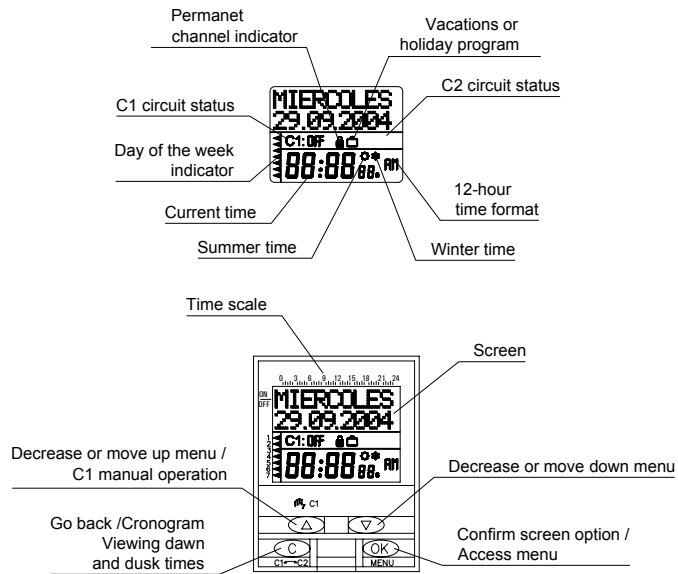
Permanet channel indicator

Vacations or holiday program

C1 circuit status

C2 circuit status

MIERCOLES
29.09.2004
C1:OFF
88:88 88. AM

Day of the week indicator

12-hour time format

Current time

Summer time

Winter time

Time scale

0 3 6 9 12 15 18 21 24

ON
OFF

Screen

MIERCOLES
29.09.2004
1
2
3
4
5
6
7
C1:OFF
88:88 88. AM

Decrease or move up menu / C1 manual operation

Decrease or move down menu

C1

Go back /Cronogram Viewing dawn and dusk times

C
C1 C2

OK
MENU

Confirm screen option / Access menu